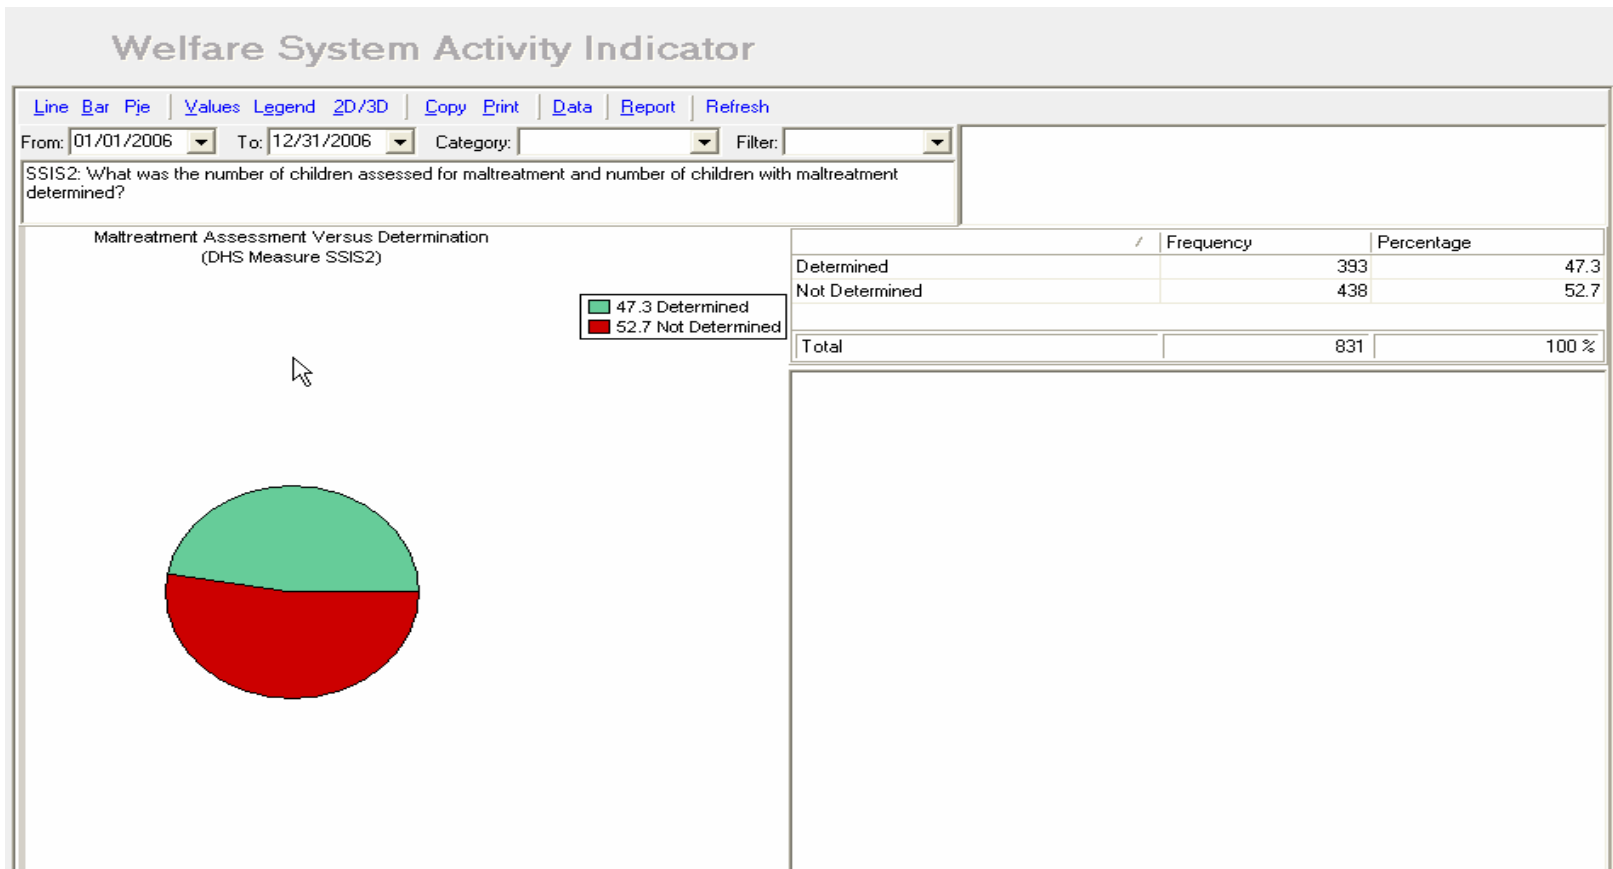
Welfare System Activity Indicator

Line Bar Pie | Values Legend 2D/3D | Copy Print | Data | Report | Refresh

From: 01/01/2006 To: 12/31/2006 Category: Filter:

SSIS2: What was the number of children assessed for maltreatment and number of children with maltreatment determined?

Maltreatment Assessment Versus Determination
(DHS Measure SSIS2)

47.3 Determined
52.7 Not Determined

| | Frequency | Percentage |
|---|---|---|
| Determined | 393 | 47.3 |
| Not Determined | 438 | 52.7 |
| Total | 831 | 100 % |